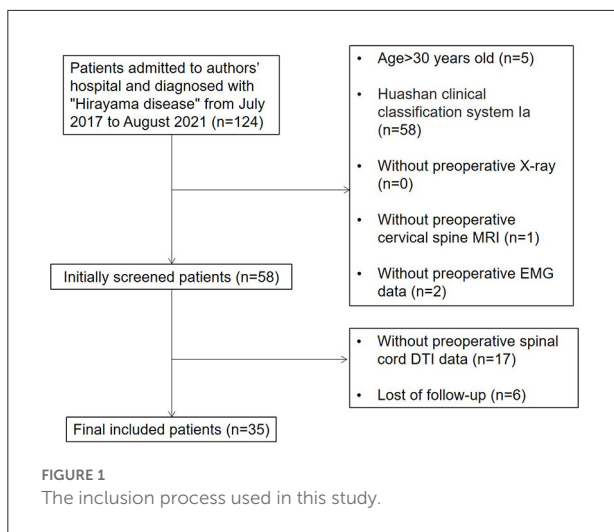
Patients admitted to authors' hospital and diagnosed with "Hirayama disease" from July 2017 to August 2021 (n=124)

- Age>30 years old (n=5)
- Huashan clinical classification system Ia (n=58)
- Without preoperative X-ray (n=0)
- Without preoperative cervical spine MRI (n=1)
- Without preoperative EMG data (n=2)

Initially screened patients (n=58)

- Without preoperative spinal cord DTI data (n=17)
- Lost of follow-up (n=6)

Final included patients (n=35)

FIGURE 1
The inclusion process used in this study.